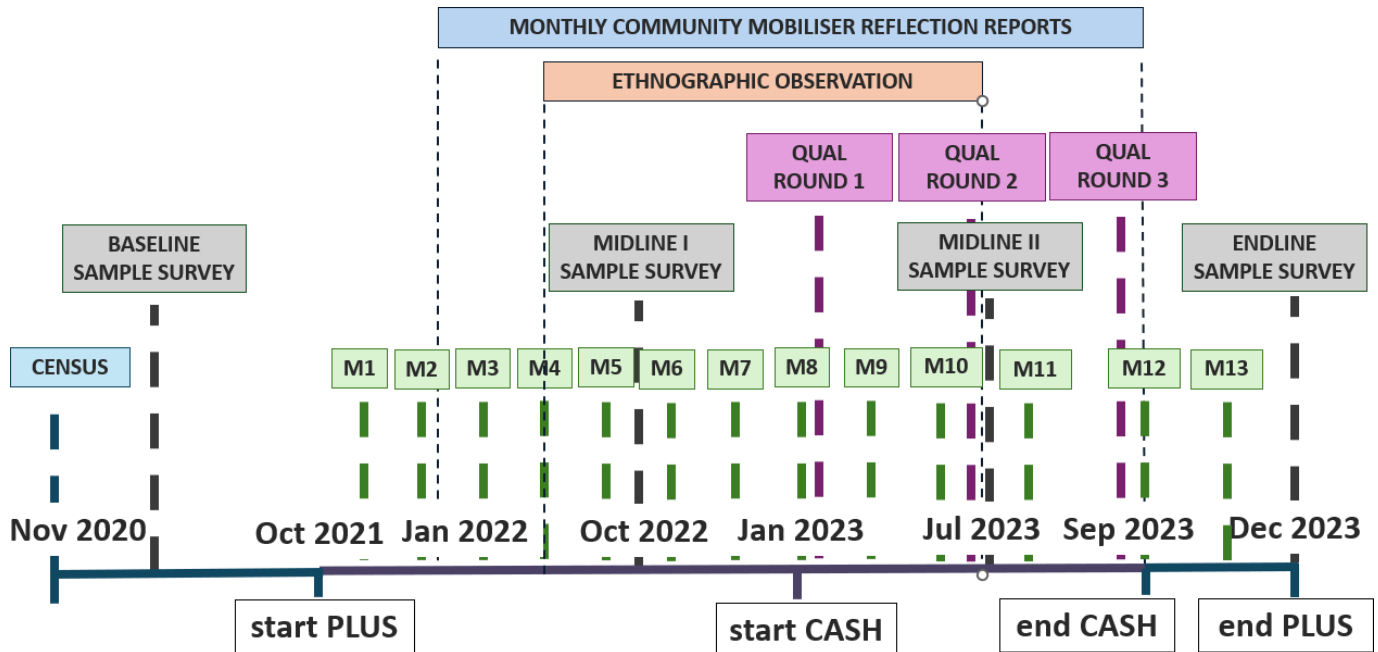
MONTHLY COMMUNITY MOBILISER REFLECTION REPORTS

ETHNOGRAPHIC OBSERVATION

QUAL ROUND 1

QUAL ROUND 2

QUAL ROUND 3

BASELINE SAMPLE SURVEY

MIDLINE I SAMPLE SURVEY

MIDLINE II SAMPLE SURVEY

ENDLINE SAMPLE SURVEY

CENSUS

M1 M2 M3 M4 M5 M6 M7 M8 M9 M10 M11 M12 M13

Nov 2020 Oct 2021 Jan 2022 Oct 2022 Jan 2023 Jul 2023 Sep 2023 Dec 2023

start PLUS

start CASH

end CASH

end PLUS